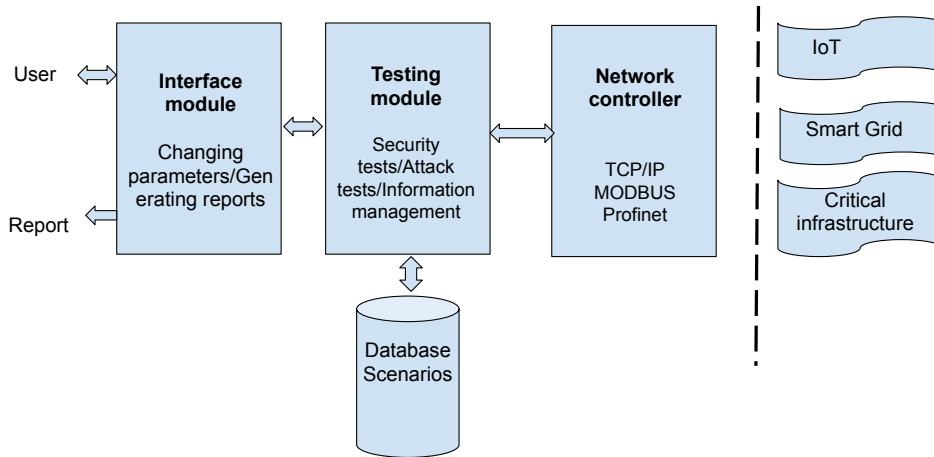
User

Report

**Interface module**

Changing parameters/Generating reports

**Testing module**

Security tests/Attack tests/Information management

**Network controller**

TCP/IP
MODBUS
Profinet

Database Scenarios

IoT

Smart Grid

Critical infrastructure